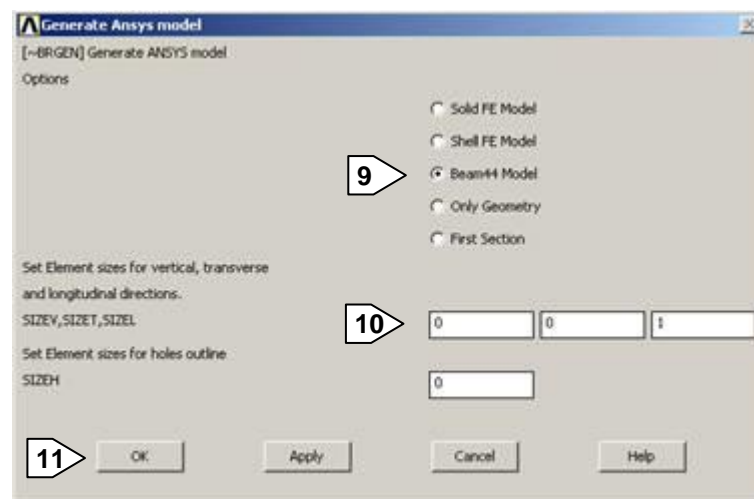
Generate Ansys model
[~BRGEN] Generate ANSYS model
Options

Solid FE Model
Shell FE Model
9
Beam44 Model
Only Geometry
First Section

Set Element sizes for vertical, transverse and longitudinal directions.
SIZEV,SIZET,SIZEL
10
0
0
1

Set Element sizes for holes outline
SIZEH
0

11
OK
Apply
Cancel
Help